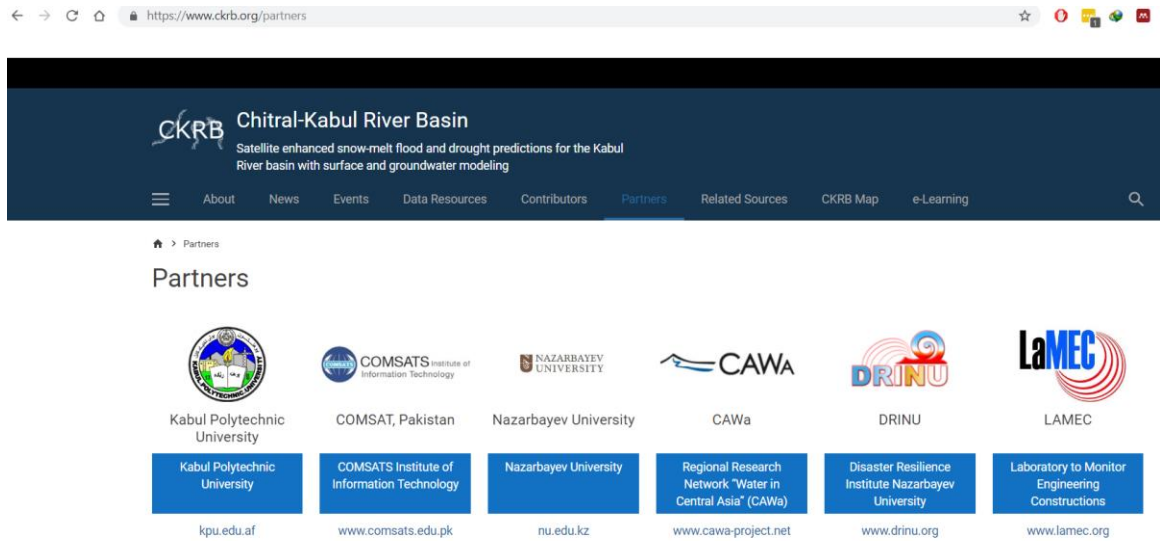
https://www.ckrb.org/partners

CKRB Chitral-Kabul River Basin
Satellite enhanced snow-melt flood and drought predictions for the Kabul River basin with surface and groundwater modeling

About News Events Data Resources Contributors Partners Related Sources CKRB Map e-Learning

Partners

Partners

COMSATS Institute of Information Technology
NAZARBAYEV UNIVERSITY
CAWA
DRINU
LaMEC

Kabul Polytechnic University
Kabul Polytechnic University
kpu.edu.af

COMSAT, Pakistan
COMSATS Institute of Information Technology
www.comsats.edu.pk

Nazarbayev University
Nazarbayev University
nu.edu.kz

CAWa
Regional Research Network "Water in Central Asia" (CAWa)
www.cawa-project.net

DRINU
Disaster Resilience Institute Nazarbayev University
www.drinu.org

LAMEC
Laboratory to Monitor Engineering Constructions
www.lamec.org